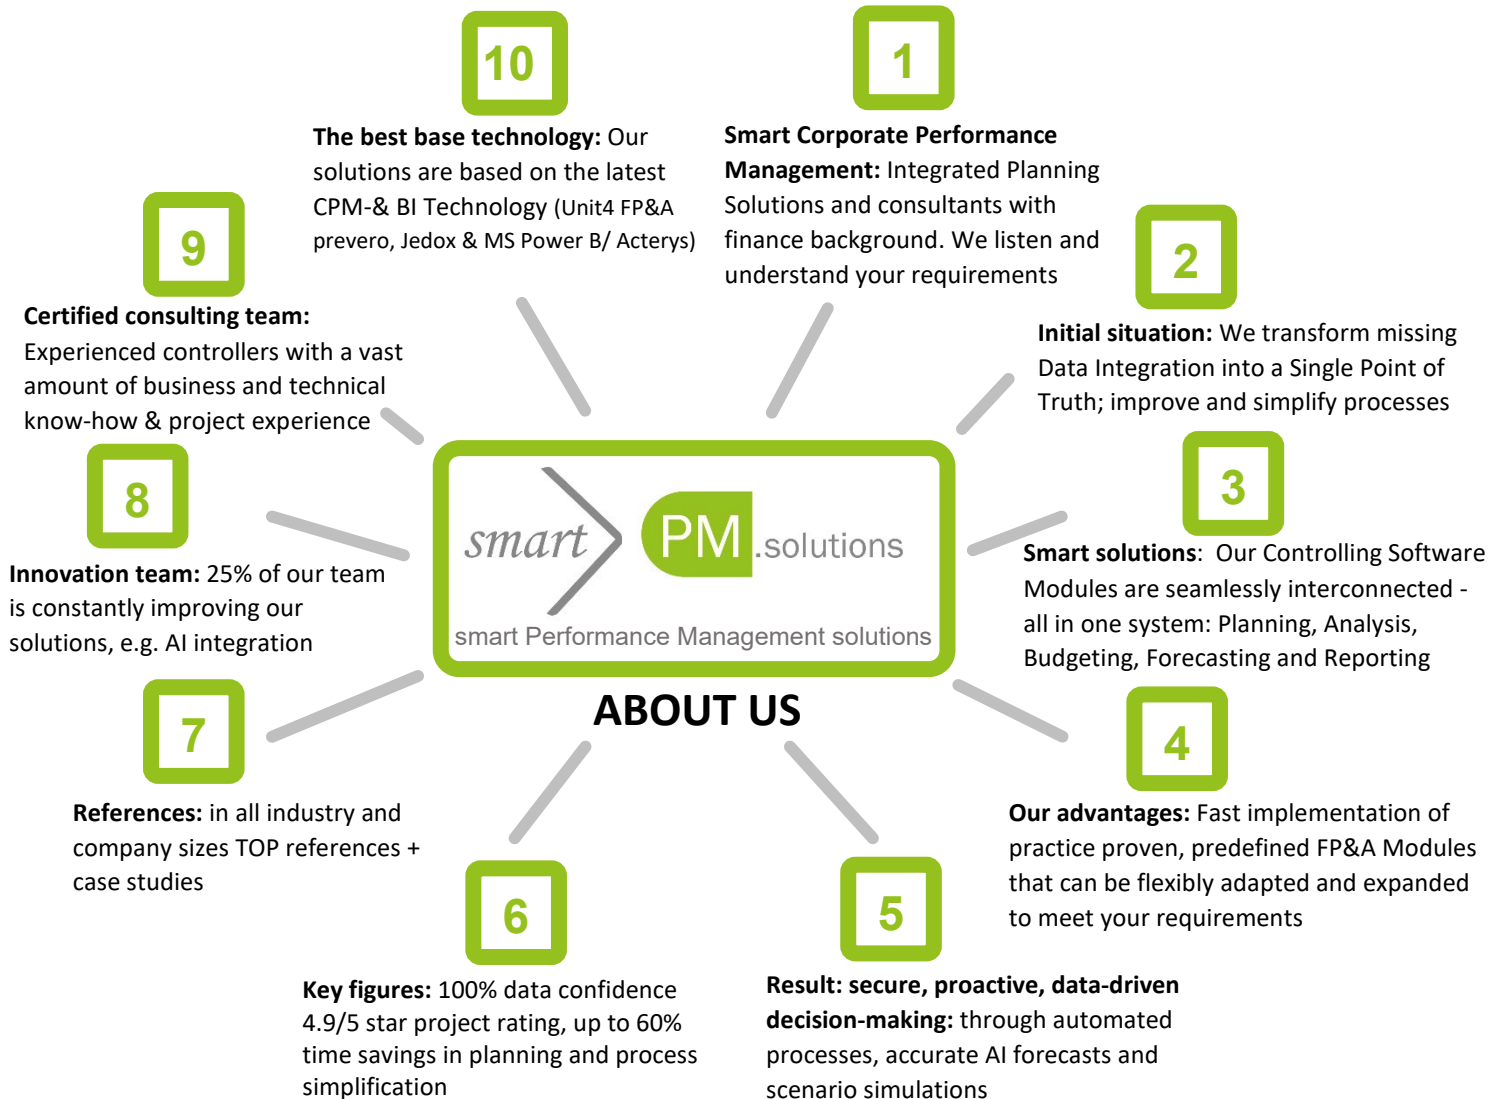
10

The best base technology: Our solutions are based on the latest CPM-& BI Technology (Unit4 FP&A prevero, Jedox & MS Power B/ Acterys)

1

Smart Corporate Performance Management: Integrated Planning Solutions and consultants with finance background. We listen and understand your requirements

9

Certified consulting team: Experienced controllers with a vast amount of business and technical know-how & project experience

2

Initial situation: We transform missing Data Integration into a Single Point of Truth; improve and simplify processes

8

Innovation team: 25% of our team is constantly improving our solutions, e.g. AI integration

smart PM .solutions
smart Performance Management solutions

ABOUT US

3

Smart solutions: Our Controlling Software Modules are seamlessly interconnected - all in one system: Planning, Analysis, Budgeting, Forecasting and Reporting

7

References: in all industry and company sizes TOP references + case studies

4

Our advantages: Fast implementation of practice proven, predefined FP&A Modules that can be flexibly adapted and expanded to meet your requirements

6

Key figures: 100% data confidence 4.9/5 star project rating, up to 60% time savings in planning and process simplification

5

Result: secure, proactive, data-driven decision-making: through automated processes, accurate AI forecasts and scenario simulations